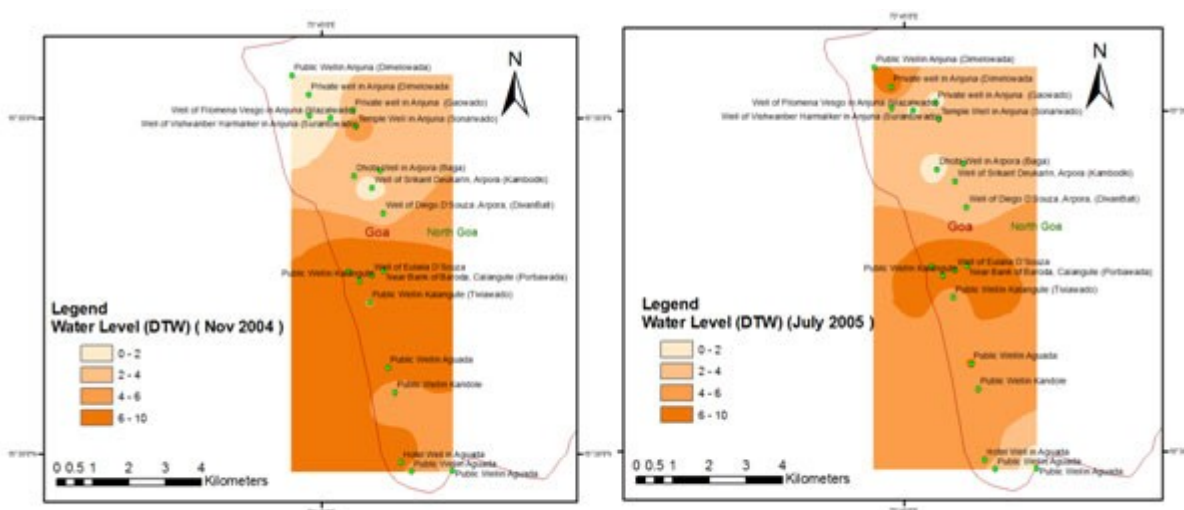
73°45'0"E

N

Public Wellin Arjuna (Dimelowada)
Private well in Arjuna (Dimelowada)
Private well in Arjuna (Gaowado)
Well of Filomena Vesgo in Arjuna (Bracawada)
Well of Vishwamber Harmalker in Arjuna (Sonarwado)
Temple Well in Arjuna (Sonarwado)
Dhobi Well in Arpora (Baga)
Well of Srikant Deukarn, Arpora (Kambodo)
Well of Diego D'Souza, Arpora (Divanbati)
Goa
North Goa
Well of Eulalia D'Souza
Near Bank of Baroda, Calangute (Porbawada)
Public Wellin Kalangute
Public Wellin Kalangute (Tiviawado)
Public Wellin Aguada
Public Wellin Kandole
Hotel Well in Aguada
Public Wellin Aguada
Public Wellin Aguada

Legend
Water Level (DTW) ( Nov 2004 )
0 - 2
2 - 4
4 - 6
6 - 10

0 0.5 1 2 3 4
Kilometers

73°45'0"E

N

Public Wellin Arjuna (Dimelowada)
Private well in Arjuna (Dimelowada)
Private well in Arjuna (Gaowado)
Well of Filomena Vesgo in Arjuna (Bracawada)
Well of Vishwamber Harmalker in Arjuna (Sonarwado)
Temple Well in Arjuna (Sonarwado)
Dhobi Well in Arpora (Baga)
Well of Srikant Deukarn, Arpora (Kambodo)
Well of Diego D'Souza, Arpora (Divanbati)
Goa
North Goa
Well of Eulalia D'Souza
Near Bank of Baroda, Calangute (Porbawada)
Public Wellin Kalangute
Public Wellin Kalangute (Tiviawado)
Public Wellin Aguada
Public Wellin Kandole
Hotel Well in Aguada
Public Wellin Aguada
Public Wellin Aguada

Legend
Water Level (DTW) (July 2005 )
0 - 2
2 - 4
4 - 6
6 - 10

0 0.5 1 2 3 4
Kilometers